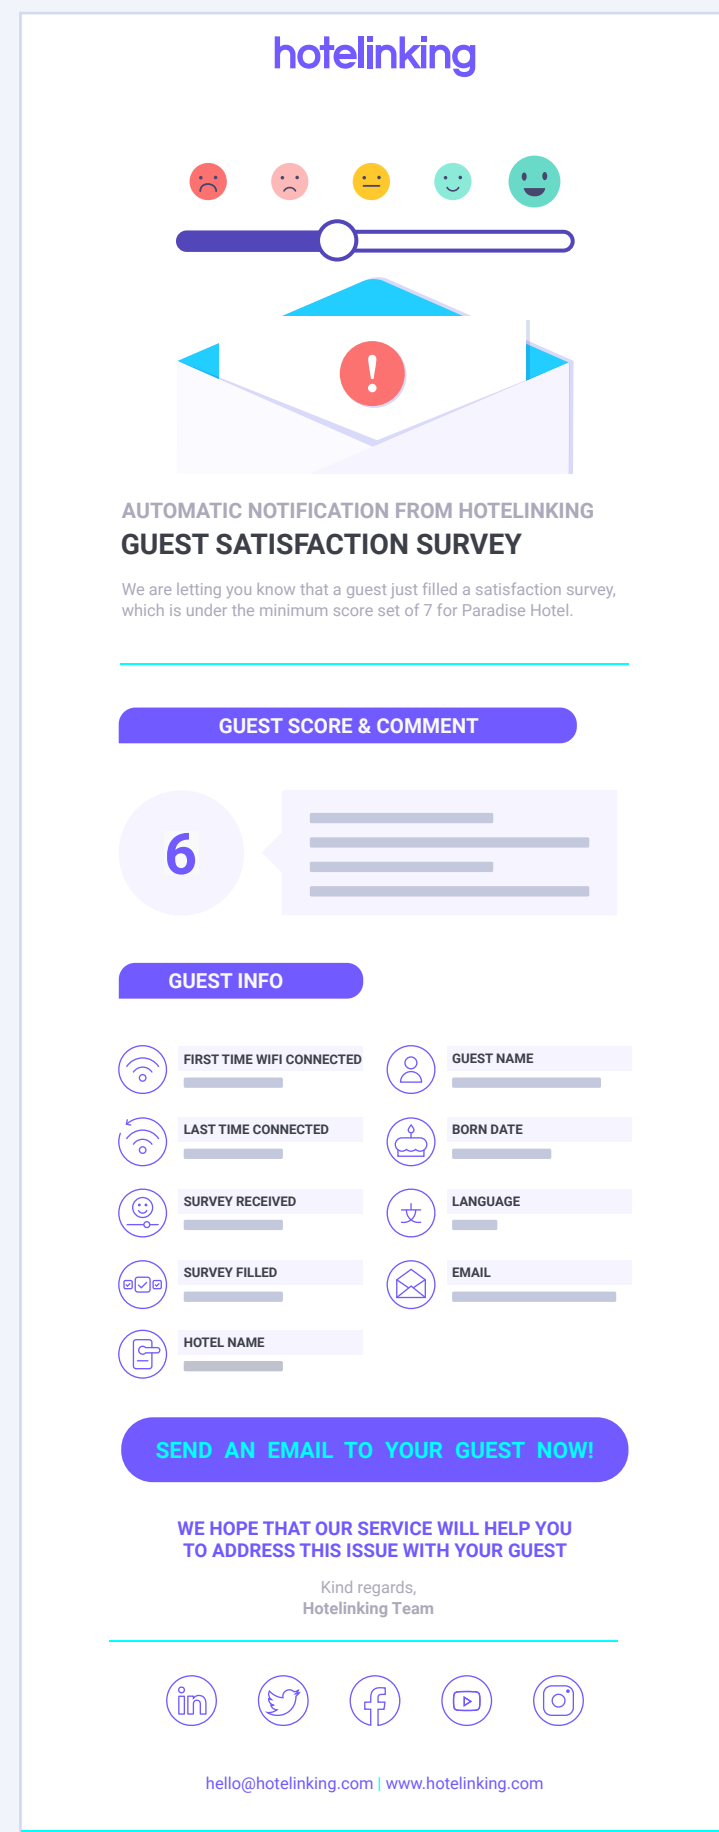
hotelinking

!

AUTOMATIC NOTIFICATION FROM HOTELINKING
GUEST SATISFACTION SURVEY

We are letting you know that a guest just filled a satisfaction survey, which is under the minimum score set of 7 for Paradise Hotel.

GUEST SCORE & COMMENT

6

GUEST INFO

FIRST TIME WIFI CONNECTED

GUEST NAME

LAST TIME CONNECTED

BORN DATE

SURVEY RECEIVED

LANGUAGE

SURVEY FILLED

EMAIL

HOTEL NAME

SEND AN EMAIL TO YOUR GUEST NOW!

WE HOPE THAT OUR SERVICE WILL HELP YOU TO ADDRESS THIS ISSUE WITH YOUR GUEST

Kind regards,
Hotelinking Team

hello@hotelinking.com | www.hotelinking.com